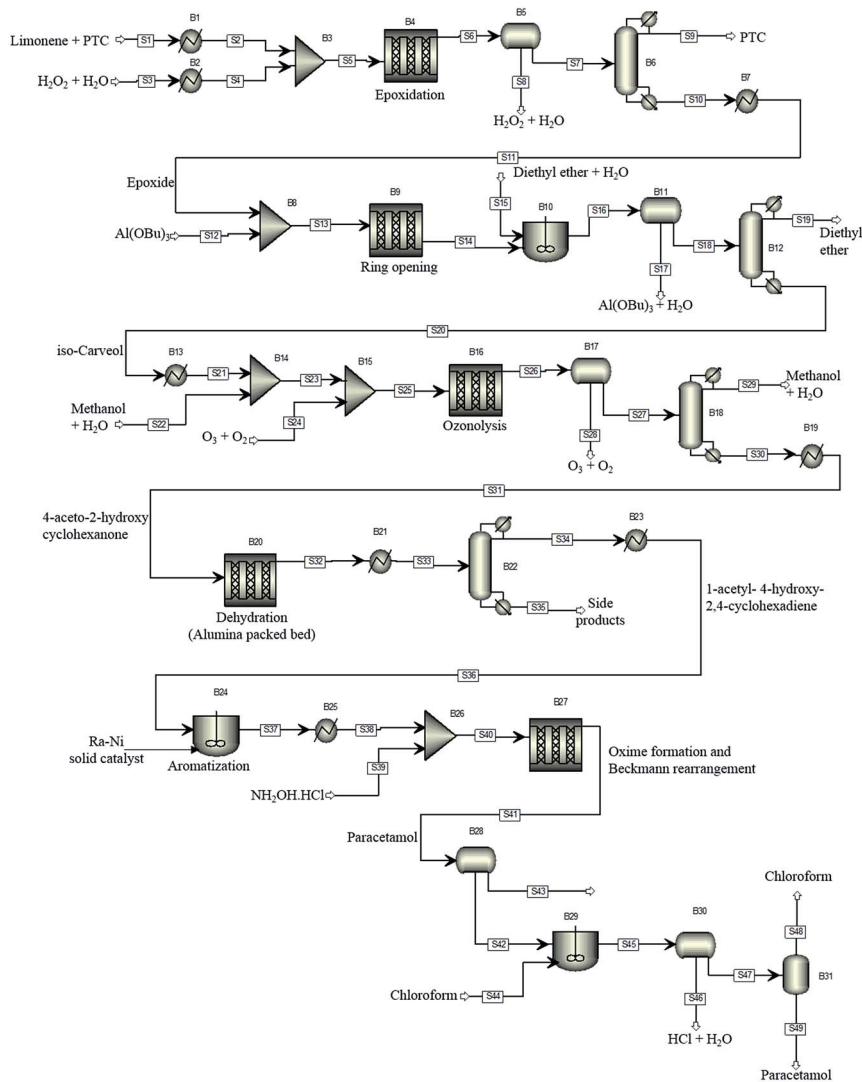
Limonene + PTC S1 B1 S2 B3 S5 B4 S6 B5 S7 B6 S9 PTC

$H_2O_2 + H_2O$ S3 B2 S4

Epoxidation

S8

$H_2O_2 + H_2O$

S10 B7

S11

Epoxide

Diethyl ether + $H_2O$

S15

B8 S13 B9 S14 B10 S16 B11 S18 B12 S19 Diethyl ether

$Al(OBu)_3$ S12

Ring opening

S17

$Al(OBu)_3 + H_2O$

S20

iso-Carveol

B13 S21 B14 S23 B15 S25 B16 S26 B17 S27 B18 S29 Methanol + $H_2O$

Methanol + $H_2O$ S22

$O_3 + O_2$ S24

Ozonolysis

S28

$O_3 + O_2$

S30 B19

S31

4-aceto-2-hydroxy cyclohexanone

B20 S32 B21 S33 B22 S34 B23

Dehydration (Alumina packed bed)

S35 Side products

1-acetyl- 4-hydroxy-2,4-cyclohexadiene

S36

B24 S37 B25 S38 B26 S40 B27

Ra-Ni solid catalyst

Aromatization

S39

$NH_2OH.HCl$

Oxime formation and Beckmann rearrangement

S41

Paracetamol

B28

S43

S42 B29 S45 B30 S47 B31

Chloroform S44

S46

HCl + $H_2O$

Chloroform

S48

S49

Paracetamol